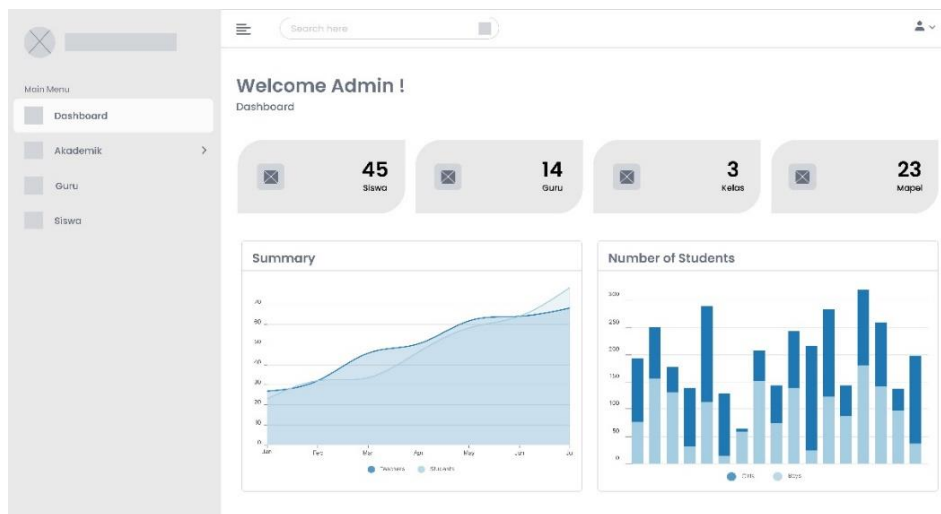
Search here

Main Menu

Dashboard

Akademik >

Guru

Siswa

Welcome Admin !

Dashboard

45 Siswa

14 Guru

3 Kelas

23 Mapel

Summary

70
60
50
40
30
20
10
0

Jan Feb Mar Apr May Jun Jul

Teachers Students

Number of Students

300
250
200
150
100
50
0

Girls Boys